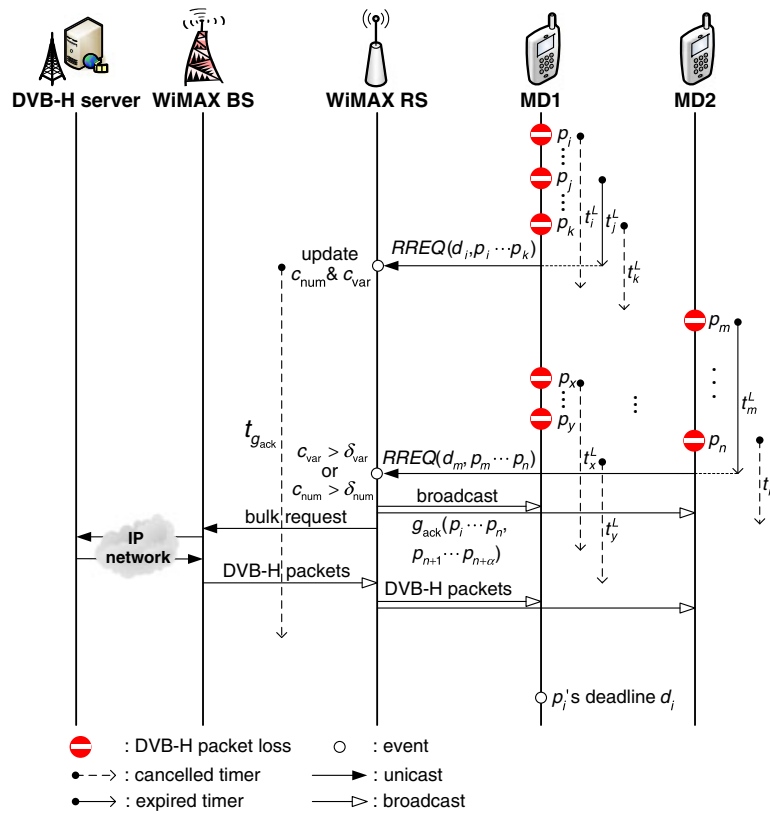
DVB-H server WiMAX BS WiMAX RS MD1 MD2

$p_i$
$p_j$
$p_k$
$t_i^L$
$t_j^L$
$t_k^L$
update $c_{\text{num}}$ & $c_{\text{var}}$
$RREQ(d_i, p_i \cdots p_k)$
$p_m$
$t_m^L$
$p_x$
$p_y$
$p_n$
$t_{g_{\text{ack}}}$
$c_{\text{var}} > \delta_{\text{var}}$ or $c_{\text{num}} > \delta_{\text{num}}$
$RREQ(d_m, p_m \cdots p_n)$
$t_x^L$
$t_l$
broadcast
bulk request
$g_{\text{ack}}(p_i \cdots p_n, p_{n+1} \cdots p_{n+\alpha})$
$t_y^L$
IP network
DVB-H packets
DVB-H packets
$p_i$'s deadline $d_i$

: DVB-H packet loss : event
: cancelled timer : unicast
: expired timer : broadcast